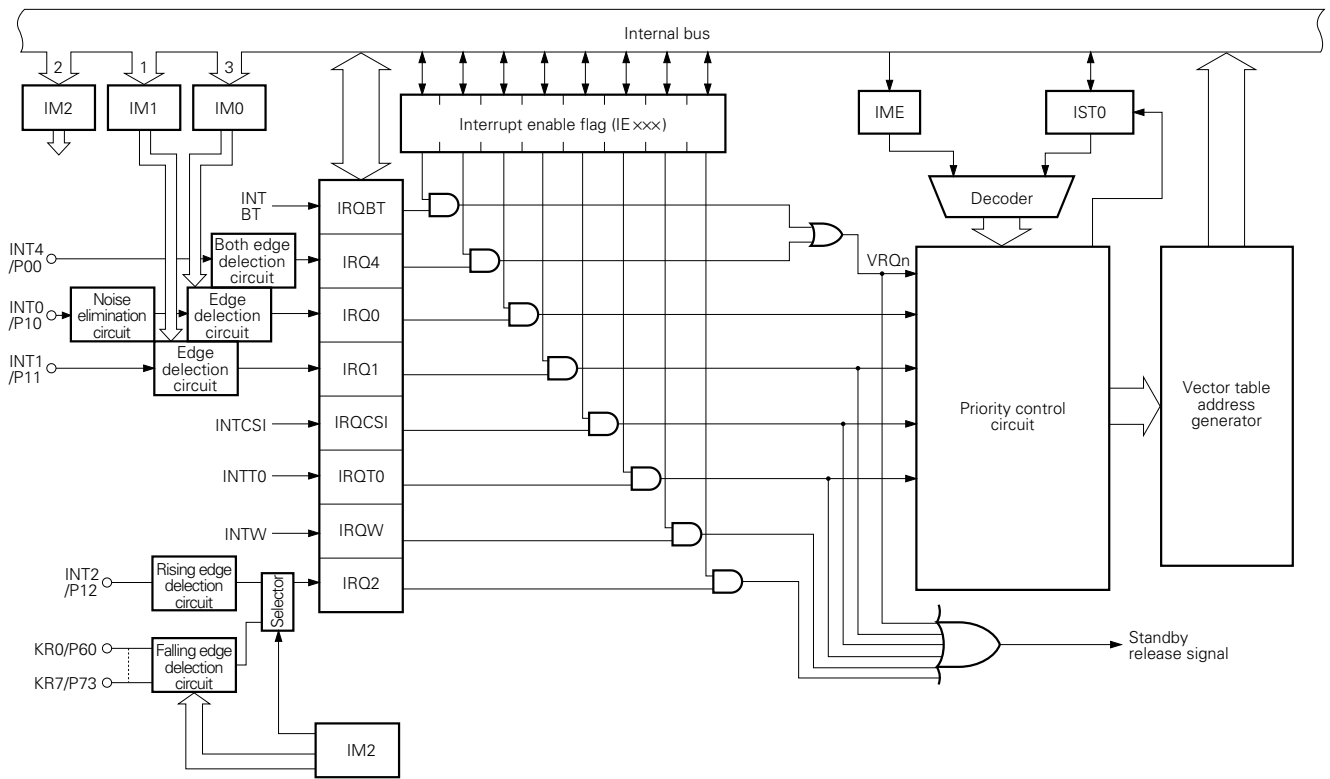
Internal bus

2
1
3
IM2
IM1
IM0
Interrupt enable flag (IE×××)
IME
IST0
Decoder

INT BT
IRQBT
INT4 /P00
Both edge delection circuit
IRQ4
VRQn
INT0 /P10
Noise elimination circuit
Edge delection circuit
IRQ0
INT1 /P11
Edge delection circuit
IRQ1
INTCSI
IRQCSI
Priority control circuit
Vector table address generator
INTT0
IRQT0
INTW
IRQW
INT2 /P12
Rising edge delection circuit
Selector
IRQ2
KR0/P60
KR7/P73
Falling edge delection circuit
Standby release signal
IM2